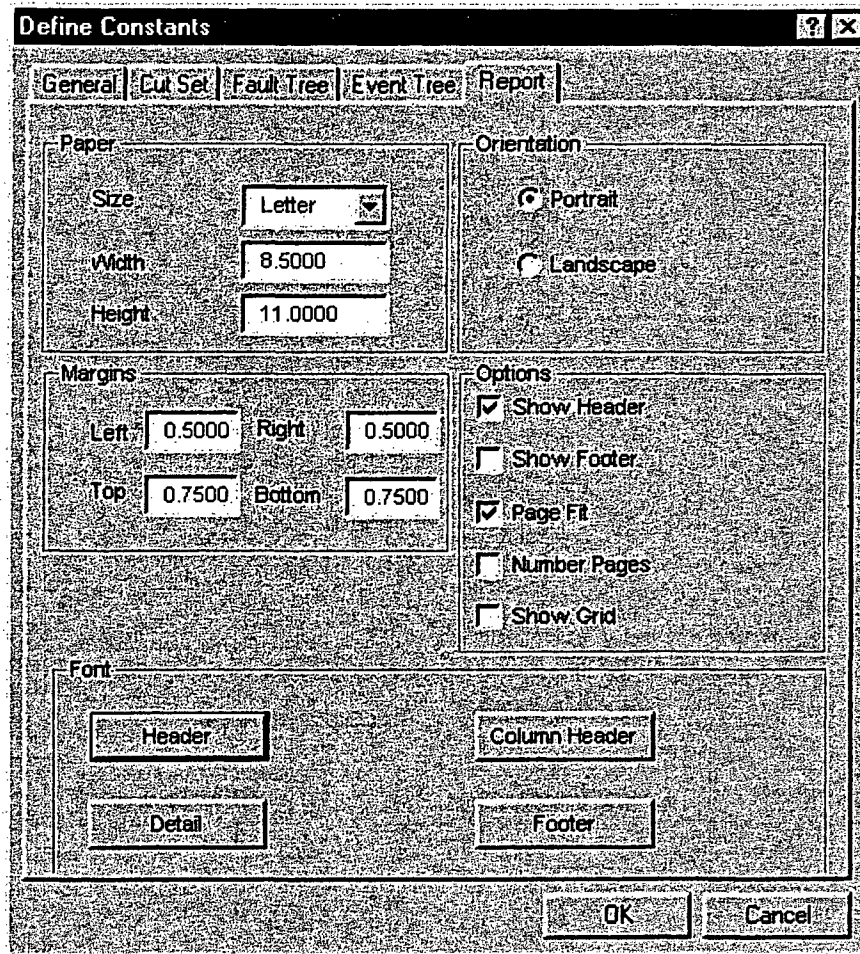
Define Constants

? X

General | Cut Set | Fault Tree | Event Tree | Report

Paper

Size Letter

Width 8.5000

Height 11.0000

Orientation

Portrait

Landscape

Margins

Left 0.5000 Right 0.5000

Top 0.7500 Bottom 0.7500

Options

Show Header

Show Footer

Page Fit

Number Pages

Show Grid

Font

Header

Column Header

Detail

Footer

OK

Cancel